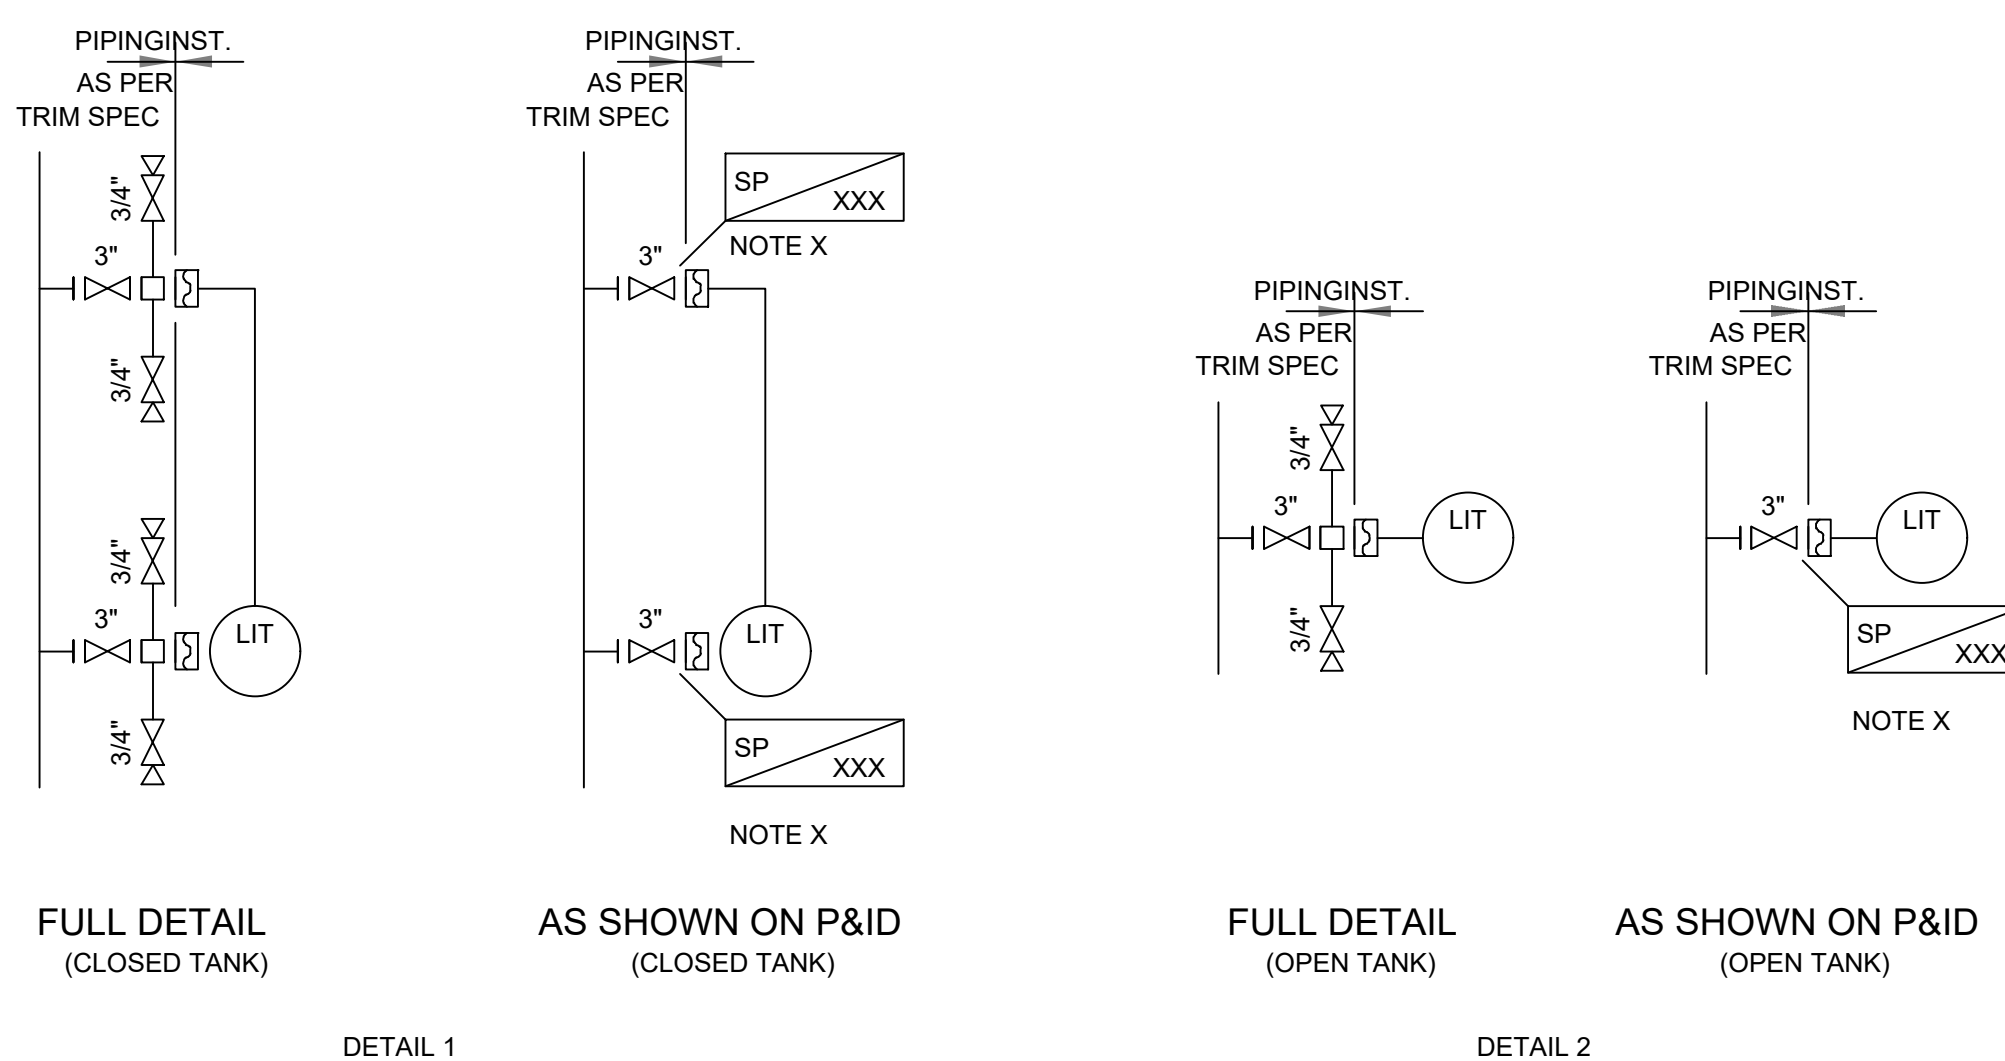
PIPINGINST.
AS PER
TRIM SPEC
3/4"
3"
3/4"
3/4"
3"
LIT
3/4"

PIPINGINST.
AS PER
TRIM SPEC
SP
XXX
NOTE X
3"
3"
LIT
SP
XXX
NOTE X

PIPINGINST.
AS PER
TRIM SPEC
3/4"
3"
LIT
3/4"

PIPINGINST.
AS PER
TRIM SPEC
3"
LIT
SP
XXX
NOTE X

FULL DETAIL
(CLOSED TANK)

AS SHOWN ON P&ID
(CLOSED TANK)

FULL DETAIL
(OPEN TANK)

AS SHOWN ON P&ID
(OPEN TANK)

DETAIL 1

DETAIL 2